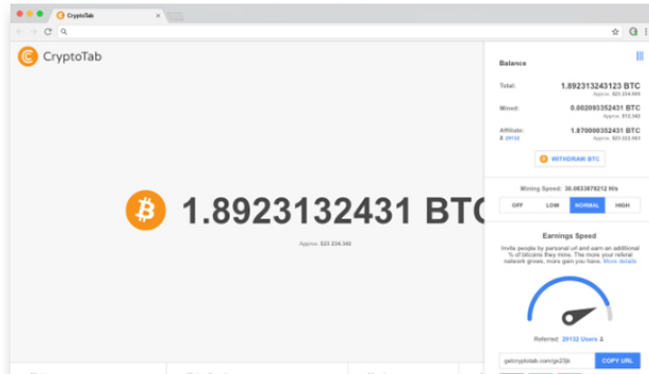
CryptoTab

CryptoTab

1.8923132431 BTC

Approx. $23.234.340

Balance

Total: 1.892313243123 BTC
Approx. $23.234.903

Mined: 0.002093352431 BTC
Approx. $12,342

Affiliate: 1.870000352431 BTC
29132 Approx. $23.023.903

WITHDRAW BTC

Mining Speed: 30.0833878212 H/s

OFF LOW NORMAL HIGH

Earnings Speed

Invite people by personal url and earn an additional % of bitcoins they mine. The more your referral network grows, more gain you have. More details

Referred: 29132 Users

getcryptotab.com/gk23jk COPY URL